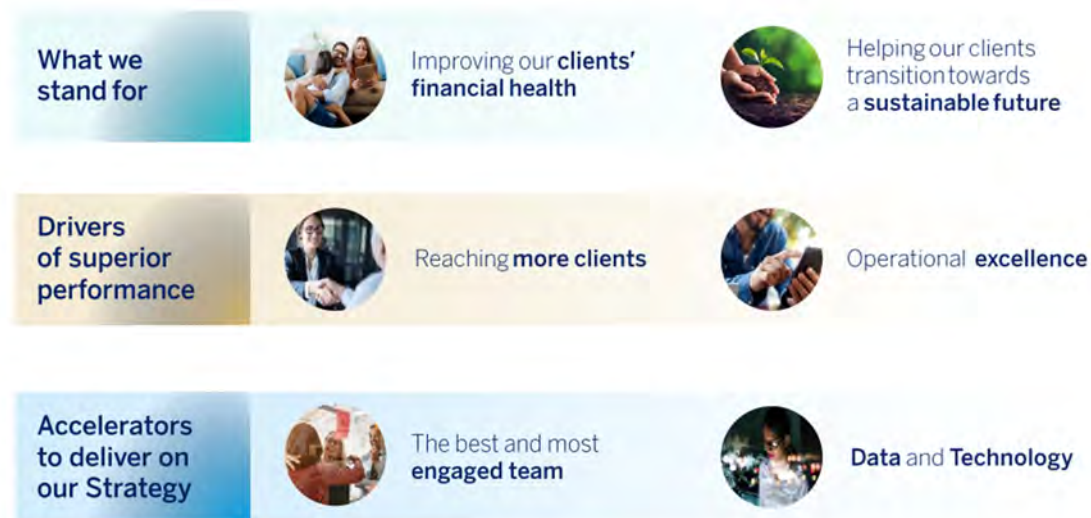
What we stand for

Improving our clients' financial health

Helping our clients transition towards a sustainable future

Drivers of superior performance

Reaching more clients

Operational excellence

Accelerators to deliver on our Strategy

The best and most engaged team

Data and Technology